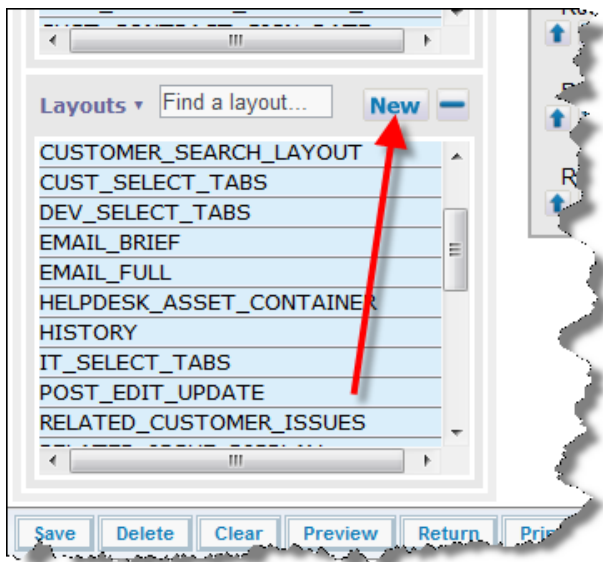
Layouts ▾ Find a layout... New

CUSTOMER_SEARCH_LAYOUT
CUST_SELECT_TABS
DEV_SELECT_TABS
EMAIL_BRIEF
EMAIL_FULL
HELPDESK_ASSET_CONTAINER
HISTORY
IT_SELECT_TABS
POST_EDIT_UPDATE
RELATED_CUSTOMER_ISSUES

Save Delete Clear Preview Return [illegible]